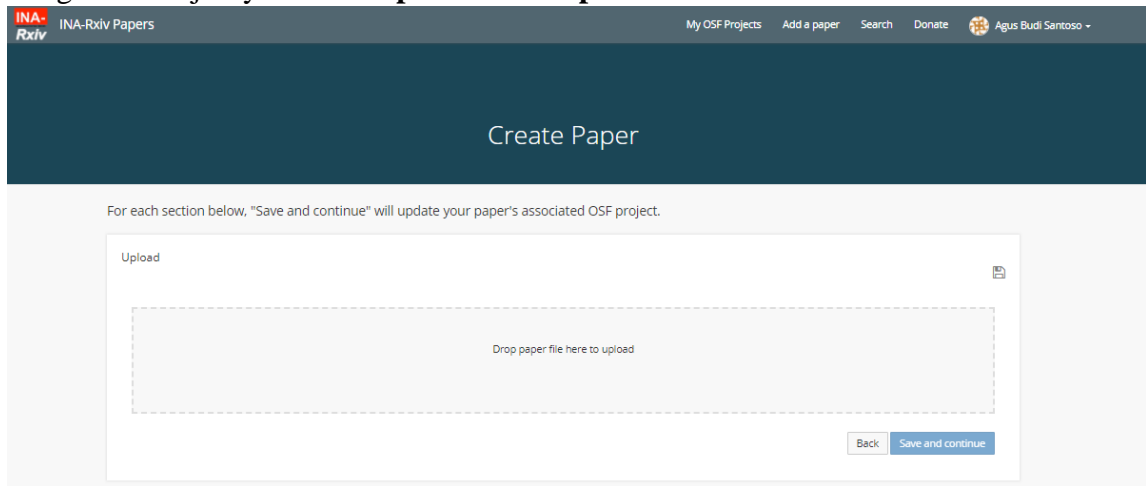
INA-Rxiv INA-Rxiv Papers

My OSF Projects Add a paper Search Donate Agus Budi Santoso

Create Paper

For each section below, "Save and continue" will update your paper's associated OSF project.

Upload

Drop paper file here to upload

Back Save and continue